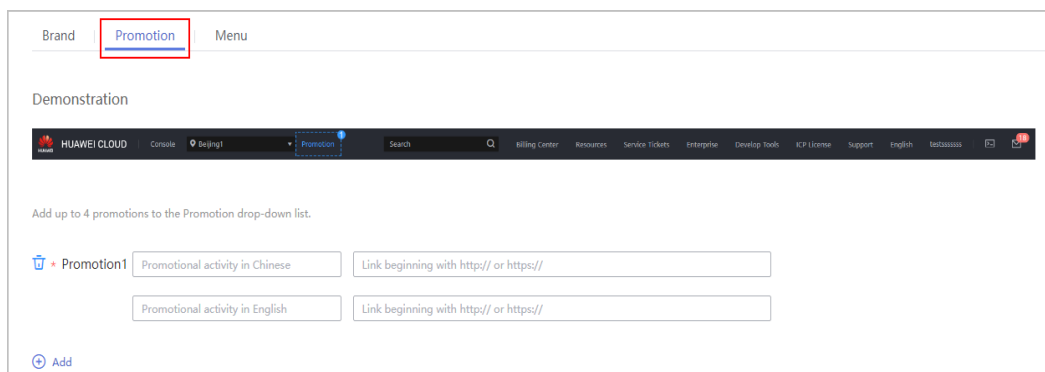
Brand | Promotion | Menu

Demonstration

HUAWEI HUAWEI CLOUD | Console | Beijing1 | Promotion 1 | Search | Billing Center | Resources | Service Tickets | Enterprise | Develop Tools | ICP License | Support | English | testssssss | 18

Add up to 4 promotions to the Promotion drop-down list.

* Promotion1 Promotional activity in Chinese | Link beginning with http:// or https://

Promotional activity in English | Link beginning with http:// or https://

Add